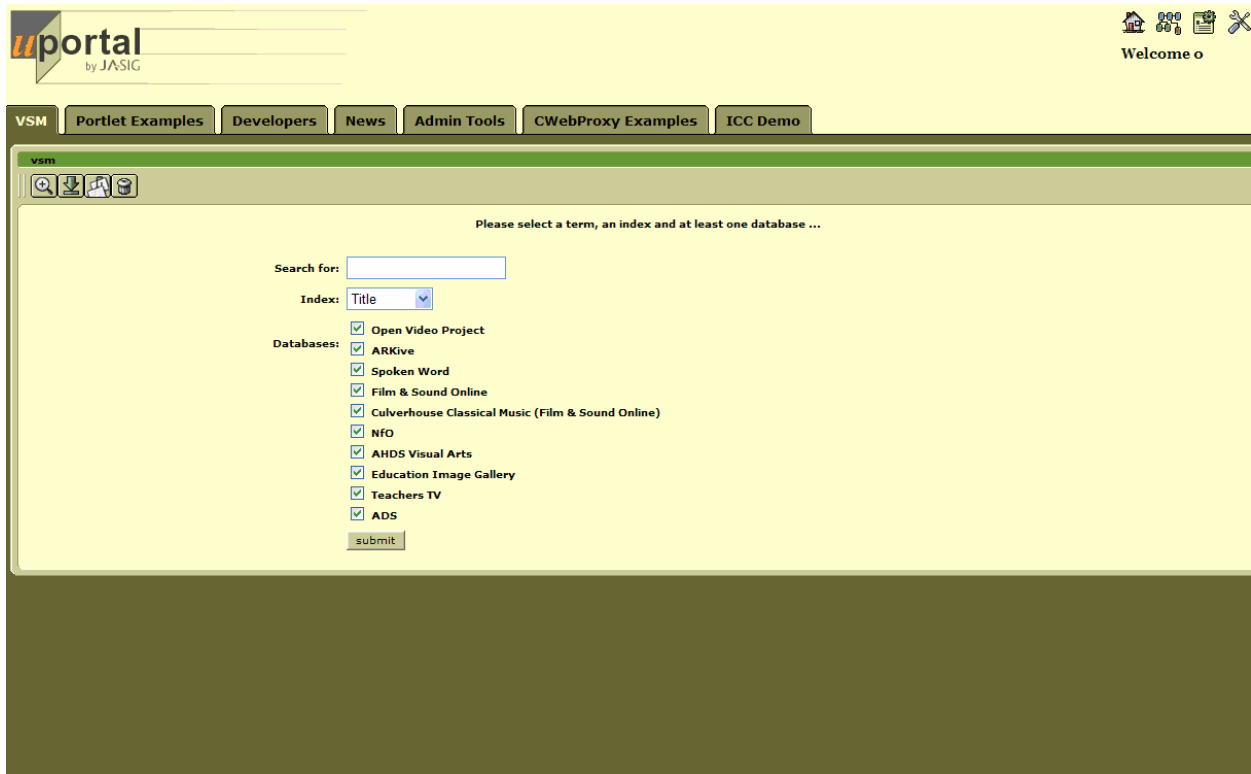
uportal
by JA-SIG

Welcome o

VSM | Portlet Examples | Developers | News | Admin Tools | CWebProxy Examples | ICC Demo

vsm

Please select a term, an index and at least one database ...

Search for:

Index: Title

Databases:
Open Video Project
ARKive
Spoken Word
Film & Sound Online
Culverhouse Classical Music (Film & Sound Online)
NfO
AHDS Visual Arts
Education Image Gallery
Teachers TV
ADS

submit